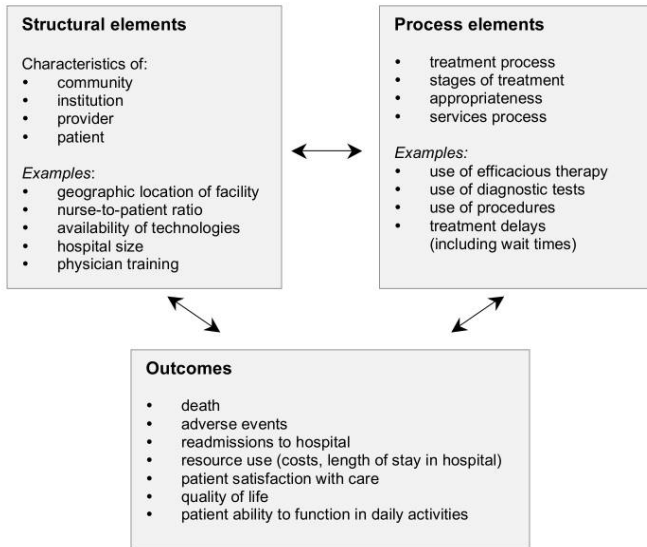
**Structural elements**

Characteristics of:
- community
- institution
- provider
- patient

*Examples*:
- geographic location of facility
- nurse-to-patient ratio
- availability of technologies
- hospital size
- physician training

**Process elements**

- treatment process
- stages of treatment
- appropriateness
- services process

*Examples:*
- use of efficacious therapy
- use of diagnostic tests
- use of procedures
- treatment delays (including wait times)

**Outcomes**

- death
- adverse events
- readmissions to hospital
- resource use (costs, length of stay in hospital)
- patient satisfaction with care
- quality of life
- patient ability to function in daily activities